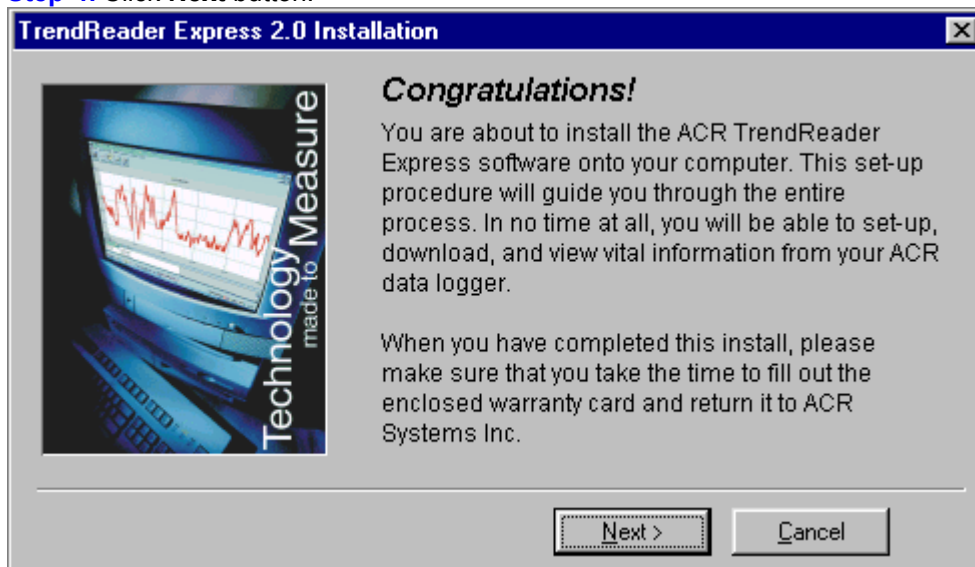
Step 4: Click Next> button.

TrendReader Express 2.0 Installation

Technology made to Measure

Congratulations!

You are about to install the ACR TrendReader Express software onto your computer. This set-up procedure will guide you through the entire process. In no time at all, you will be able to set-up, download, and view vital information from your ACR data logger.

When you have completed this install, please make sure that you take the time to fill out the enclosed warranty card and return it to ACR Systems Inc.

Next >

Cancel